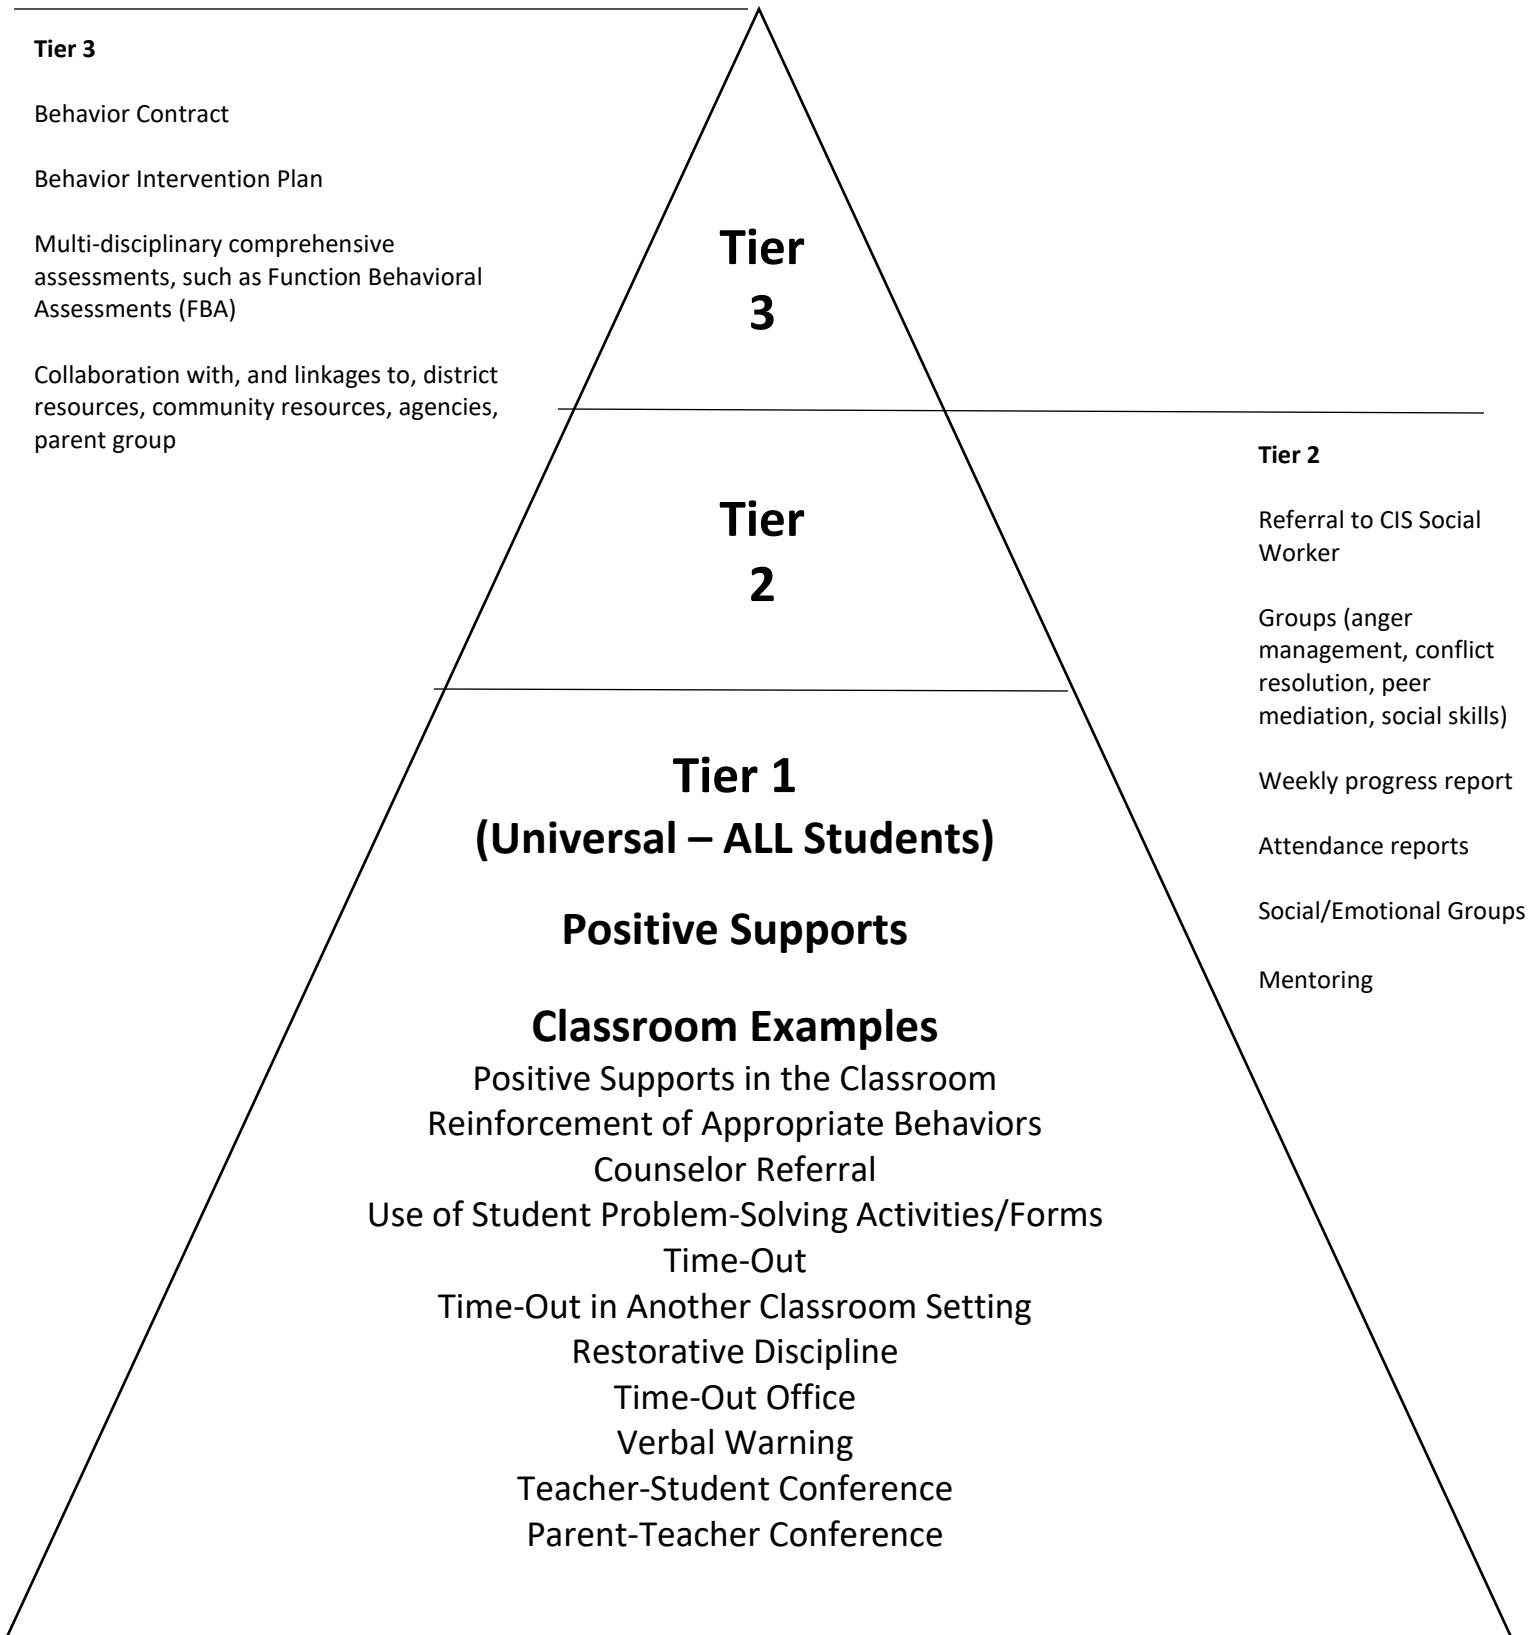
Tier 3

Behavior Contract

Behavior Intervention Plan

Multi-disciplinary comprehensive assessments, such as Function Behavioral Assessments (FBA)

Collaboration with, and linkages to, district resources, community resources, agencies, parent group

Tier 3

Tier 2

Tier 1
(Universal – ALL Students)

Positive Supports

Classroom Examples
Positive Supports in the Classroom
Reinforcement of Appropriate Behaviors
Counselor Referral
Use of Student Problem-Solving Activities/Forms
Time-Out
Time-Out in Another Classroom Setting
Restorative Discipline
Time-Out Office
Verbal Warning
Teacher-Student Conference
Parent-Teacher Conference

Tier 2

Referral to CIS Social Worker

Groups (anger management, conflict resolution, peer mediation, social skills)

Weekly progress report

Attendance reports

Social/Emotional Groups

Mentoring